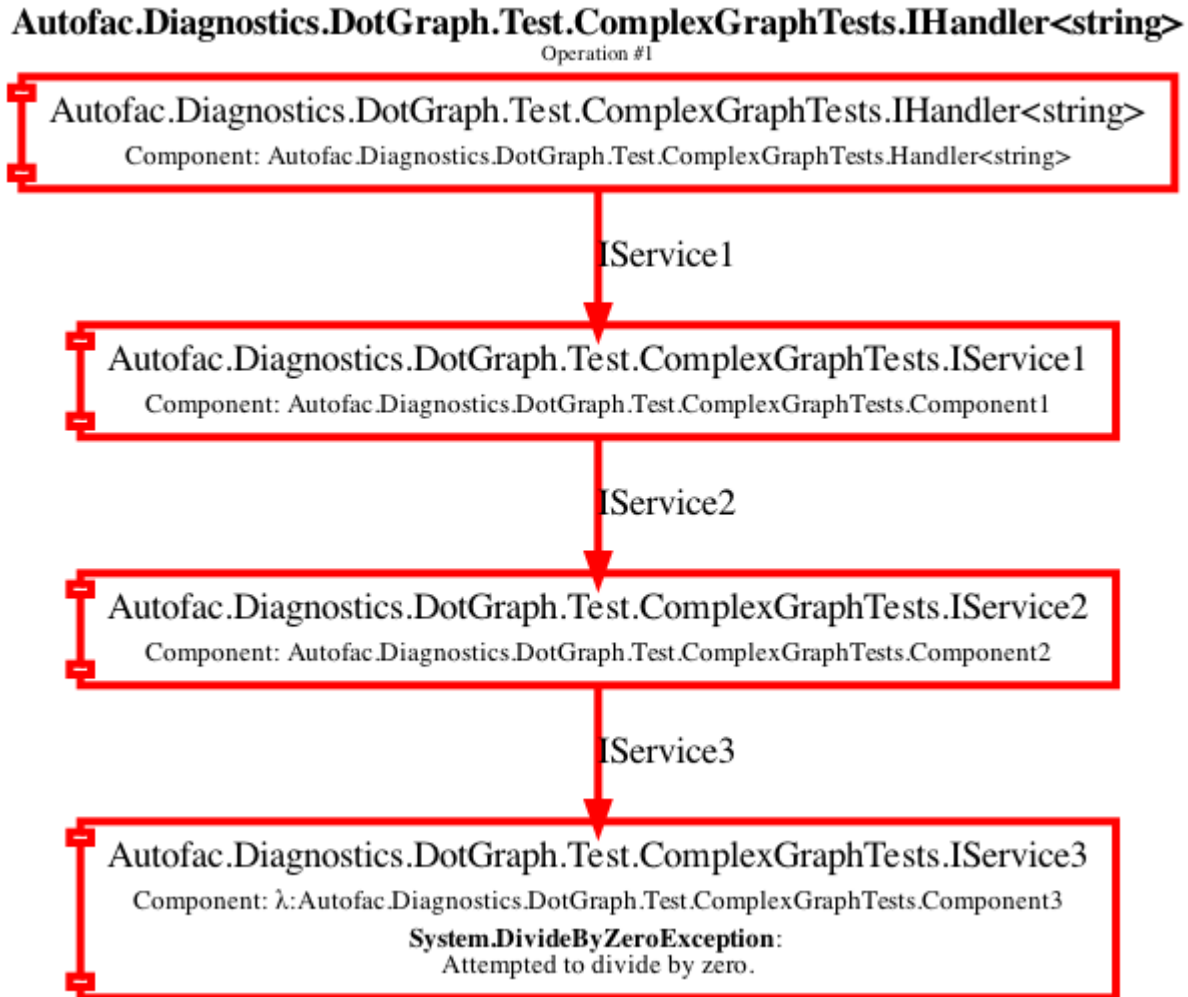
**Autofac.Diagnostics.DotGraph.Test.ComplexGraphTests.IHandler<string>**
Operation #1

Autofac.Diagnostics.DotGraph.Test.ComplexGraphTests.IHandler<string>
Component: Autofac.Diagnostics.DotGraph.Test.ComplexGraphTests.Handler<string>

IService1

Autofac.Diagnostics.DotGraph.Test.ComplexGraphTests.IService1
Component: Autofac.Diagnostics.DotGraph.Test.ComplexGraphTests.Component1

IService2

Autofac.Diagnostics.DotGraph.Test.ComplexGraphTests.IService2
Component: Autofac.Diagnostics.DotGraph.Test.ComplexGraphTests.Component2

IService3

Autofac.Diagnostics.DotGraph.Test.ComplexGraphTests.IService3
Component: λ:Autofac.Diagnostics.DotGraph.Test.ComplexGraphTests.Component3
**System.DivideByZeroException**:
Attempted to divide by zero.